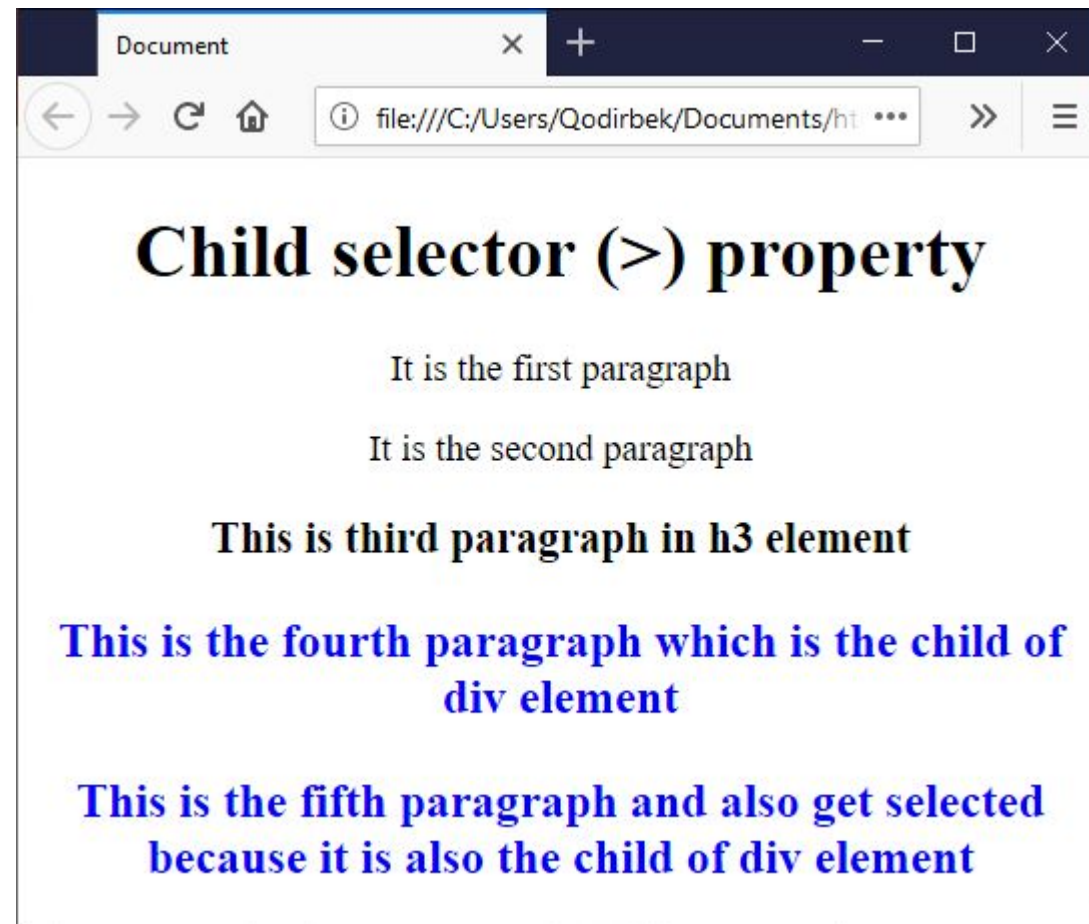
Document

file:///C:/Users/Qodirbek/Documents/ht

Child selector (>) property

It is the first paragraph

It is the second paragraph

This is third paragraph in h3 element

This is the fourth paragraph which is the child of div element

This is the fifth paragraph and also get selected because it is also the child of div element